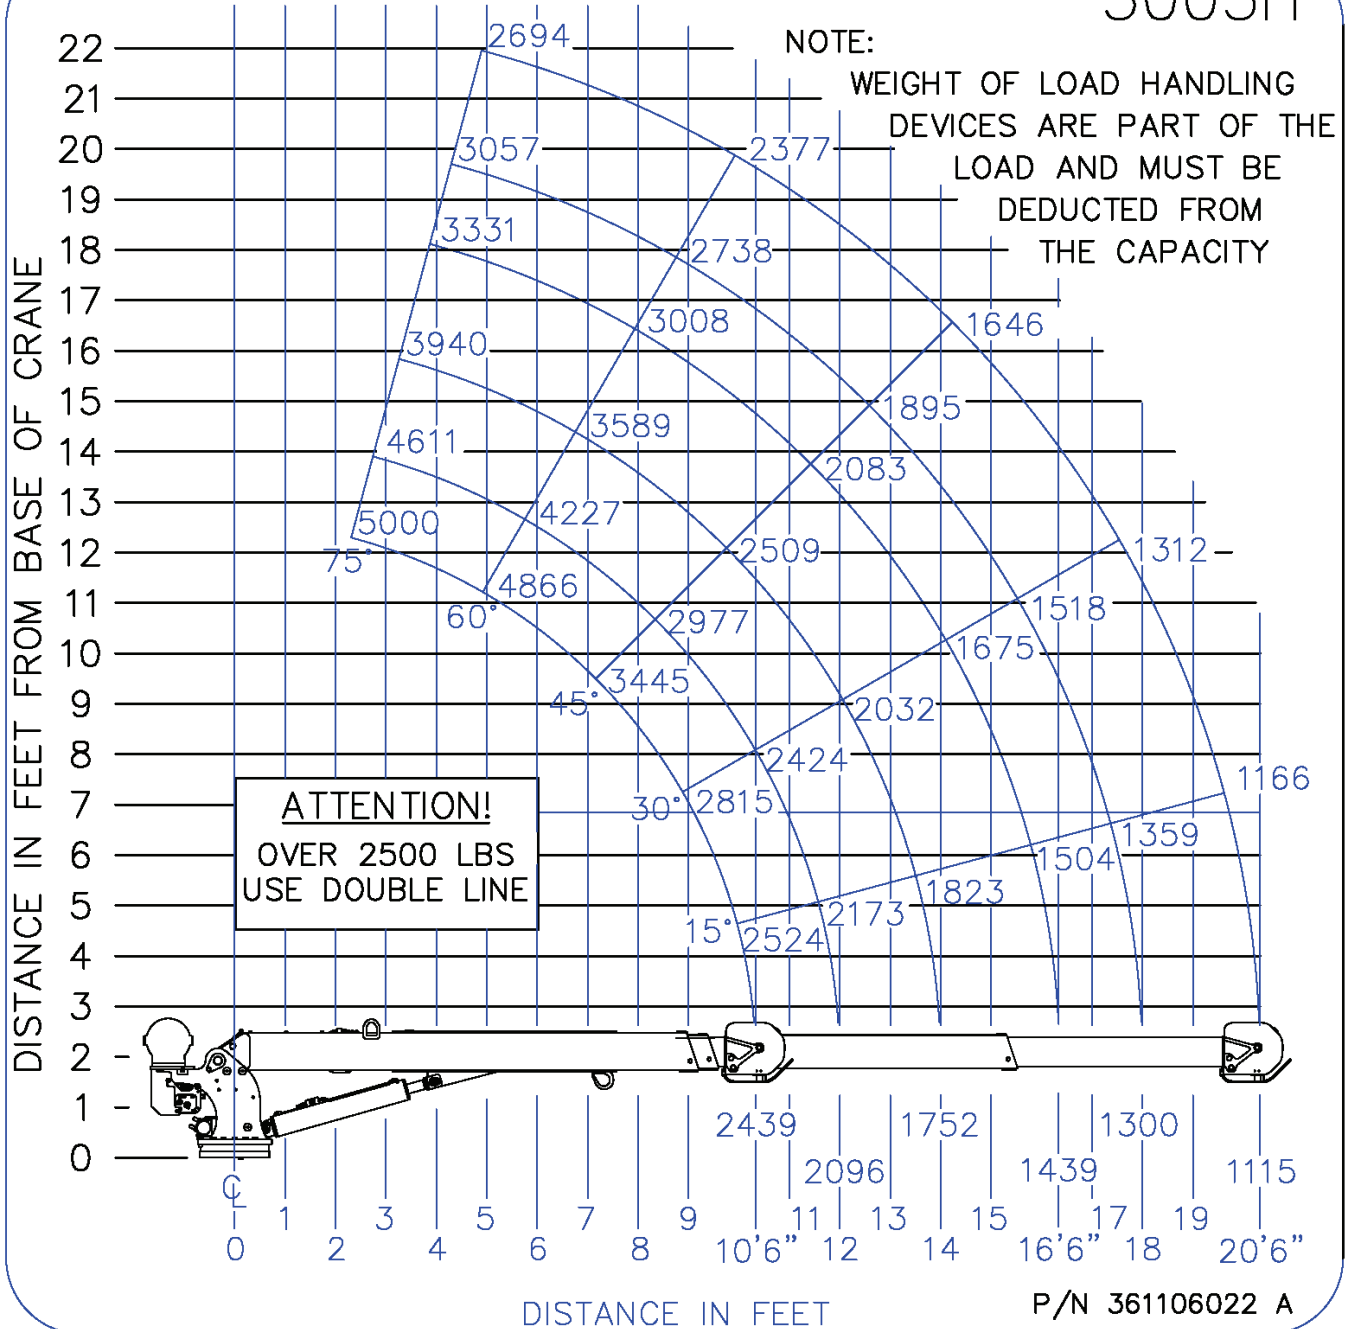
NOTE:
WEIGHT OF LOAD HANDLING DEVICES ARE PART OF THE LOAD AND MUST BE DEDUCTED FROM THE CAPACITY

DISTANCE IN FEET FROM BASE OF CRANE

22
21
20
19
18
17
16
15
14
13
12
11
10
9
8
7
6
5
4
3
2
1
0

2694
3057
2377
3331
2738
3008
1646
3940
1895
3589
4611
2083
4227
5000
2509
1312
75°
4866
1518
60°
2977
1675
3445
45°
2032
2424
1166
30°
2815
1359
1504
1823
2173
15°
2524

ATTENTION!
OVER 2500 LBS
USE DOUBLE LINE

2439
1752
1300
2096
1439
1115

℄
0
1
2
3
4
5
6
7
8
9
10'6"
11
12
13
14
15
16'6"
17
18
19
20'6"

DISTANCE IN FEET

P/N 361106022 A